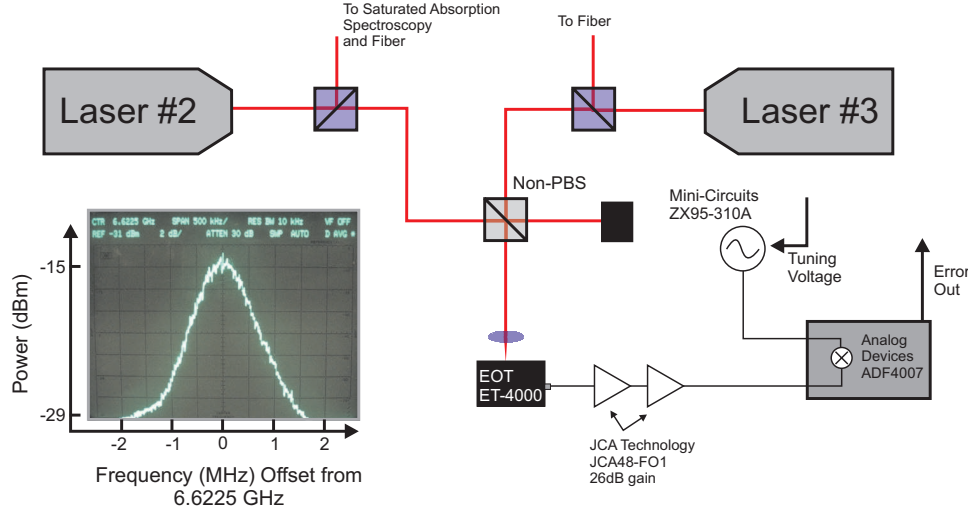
To Saturated Absorption Spectroscopy and Fiber

To Fiber

Laser #2

Laser #3

Non-PBS

Mini-Circuits ZX95-310A

Tuning Voltage

Error Out

CTR 6.6225 GHz SPAN 500 kHz/ RES BW 10 kHz VF OFF
REF -31 dBm 2 dB/ ATTEN 30 dB SWP AUTO D AVG =

-15

-29

Power (dBm)

-2 -1 0 1 2

Frequency (MHz) Offset from 6.6225 GHz

EOT ET-4000

Analog Devices ADF4007

JCA Technology JCA48-FO1 26dB gain